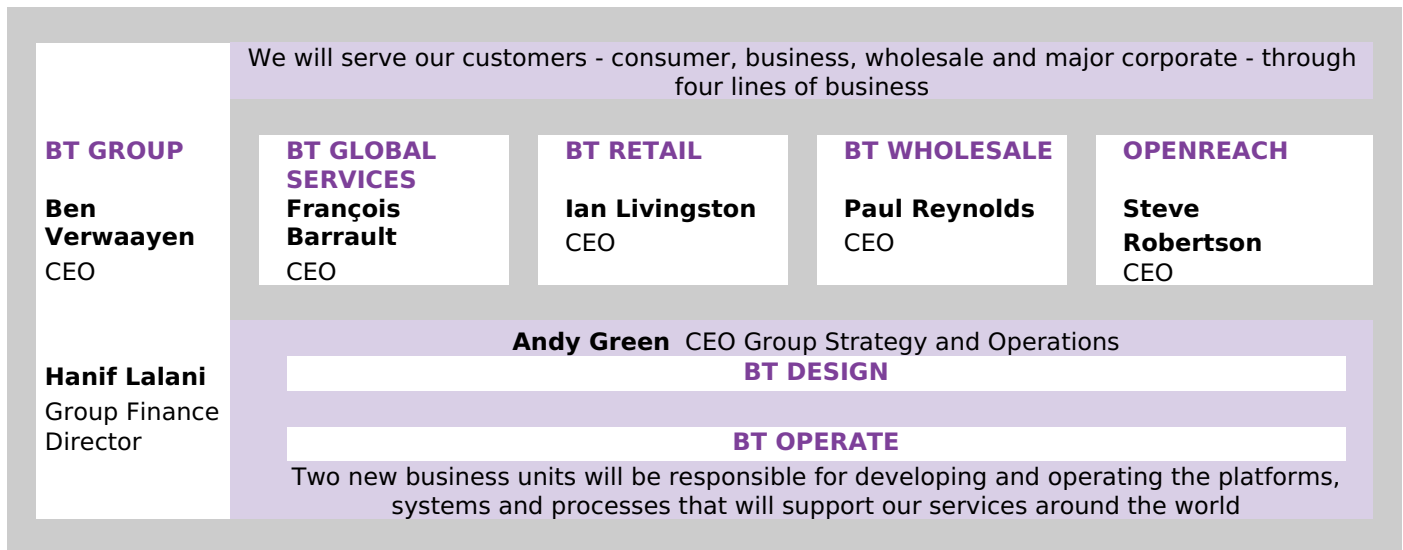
We will serve our customers - consumer, business, wholesale and major corporate - through four lines of business

BT GROUP

Ben Verwaayen
CEO

BT GLOBAL SERVICES
François Barrault
CEO

BT RETAIL
Ian Livingston
CEO

BT WHOLESALE
Paul Reynolds
CEO

OPENREACH
Steve Robertson
CEO

Hanif Lalani
Group Finance Director

Andy Green CEO Group Strategy and Operations

BT DESIGN

BT OPERATE

Two new business units will be responsible for developing and operating the platforms, systems and processes that will support our services around the world